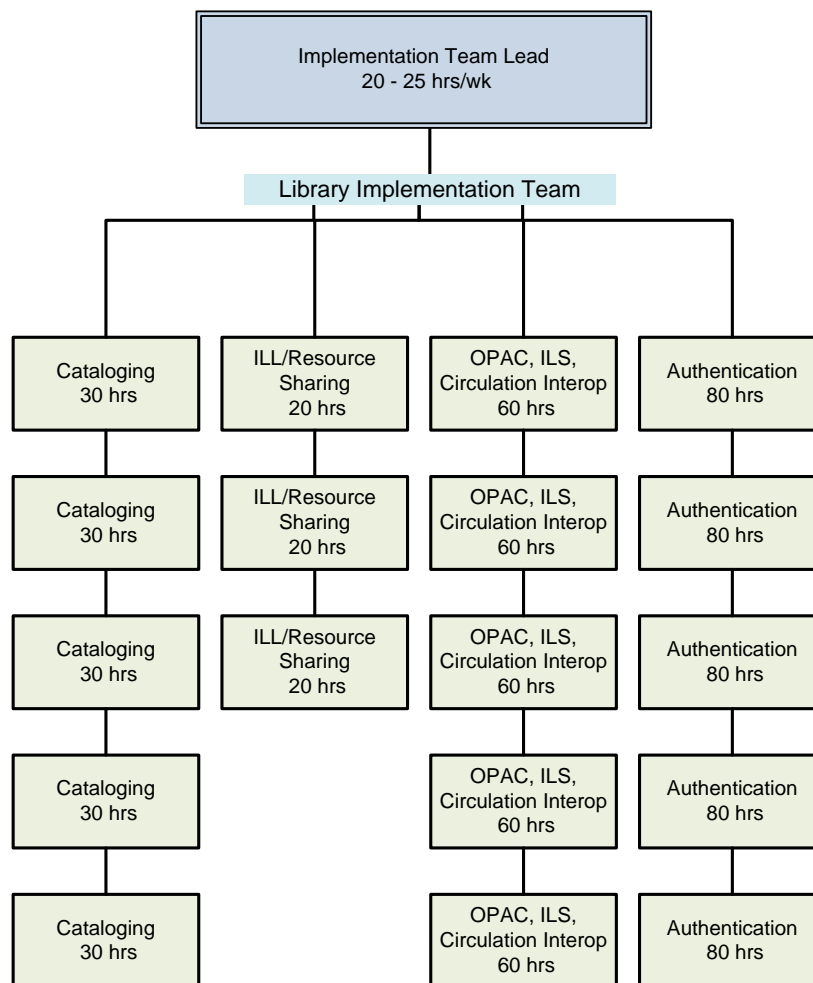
Implementation Team Lead
20 - 25 hrs/wk

Library Implementation Team

Cataloging
30 hrs

Cataloging
30 hrs

Cataloging
30 hrs

Cataloging
30 hrs

Cataloging
30 hrs

ILL/Resource Sharing
20 hrs

ILL/Resource Sharing
20 hrs

ILL/Resource Sharing
20 hrs

OPAC, ILS, Circulation Interop
60 hrs

OPAC, ILS, Circulation Interop
60 hrs

OPAC, ILS, Circulation Interop
60 hrs

OPAC, ILS, Circulation Interop
60 hrs

OPAC, ILS, Circulation Interop
60 hrs

Authentication
80 hrs

Authentication
80 hrs

Authentication
80 hrs

Authentication
80 hrs

Authentication
80 hrs